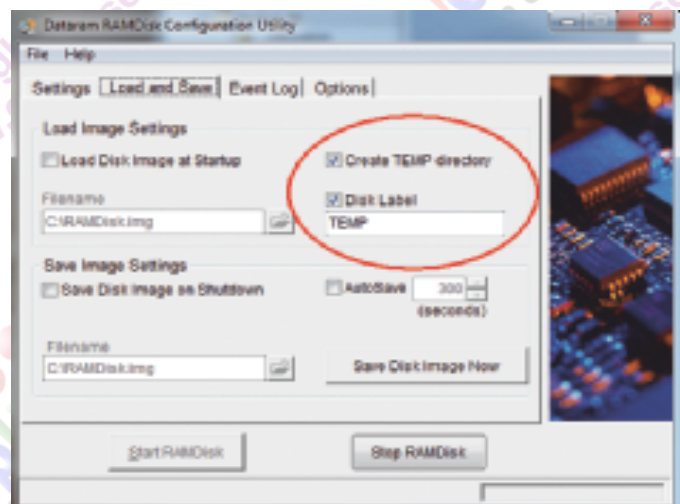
Dataram RAMDisk Configuration Utility

File Help

Settings Load and Save Event Log Options

Load Image Settings

Load Disk Image at Startup

Create TEMP directory

Filename

C:\RAMDisk.img

Disk Label

TEMP

Save Image Settings

Save Disk Image on Shutdown

AutoSave 300 (seconds)

Filename

C:\RAMDisk.img

Save Disk Image Now

Start RAMDisk

Stop RAMDisk